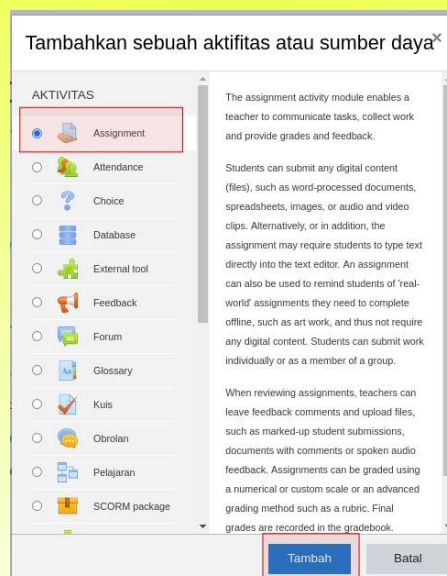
Tambahkan sebuah aktifitas atau sumber daya ×

AKTIVITAS

Assignment
Attendance
Choice
Database
External tool
Feedback
Forum
Glossary
Kuis
Obrolan
Pelajaran
SCORM package

The assignment activity module enables a teacher to communicate tasks, collect work and provide grades and feedback.

Students can submit any digital content (files), such as word-processed documents, spreadsheets, images, or audio and video clips. Alternatively, or in addition, the assignment may require students to type text directly into the text editor. An assignment can also be used to remind students of 'real-world' assignments they need to complete offline, such as art work, and thus not require any digital content. Students can submit work individually or as a member of a group.

When reviewing assignments, teachers can leave feedback comments and upload files, such as marked-up student submissions, documents with comments or spoken audio feedback. Assignments can be graded using a numerical or custom scale or an advanced grading method such as a rubric. Final grades are recorded in the gradebook.

Tambah Batal